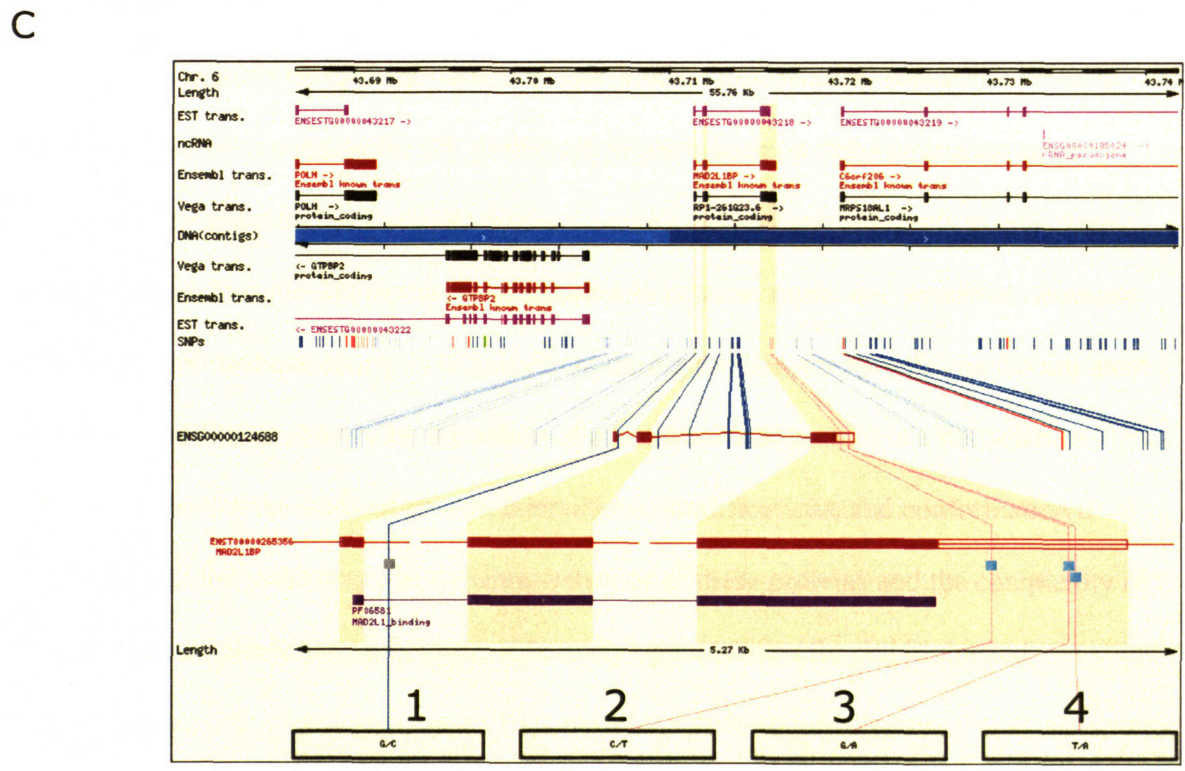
C

Chr. 6
Length

43.69 Mb
43.70 Mb
43.71 Mb
43.72 Mb
43.73 Mb
43.74 Mb

55.76 Kb

EST trans.
ENSESTG00000043217 ->
ENSESTG00000043218 ->
ENSESTG00000043219 ->

ncRNA
ENSG00000195624 ->
RNA_pseudogene

Ensembl trans.
POLH ->
Ensembl known trans
MAD2L1BP ->
Ensembl known trans
C6orf206 ->
Ensembl known trans

Vega trans.
POLH ->
protein_coding
RP1-261G23.6 ->
protein_coding
MRPS18AL1 ->
protein_coding

DNA(contigs)

Vega trans.
<- GTPBP2
protein_coding

Ensembl trans.
<- GTPBP2
Ensembl known trans

EST trans.
<- ENSESTG00000043222

SNPs

ENSG00000124688

ENST00000265356
MAD2L1BP

PF06581
MAD2L1_binding

Length
5.27 Kb

1
2
3
4

G/C
C/T
G/A
T/A